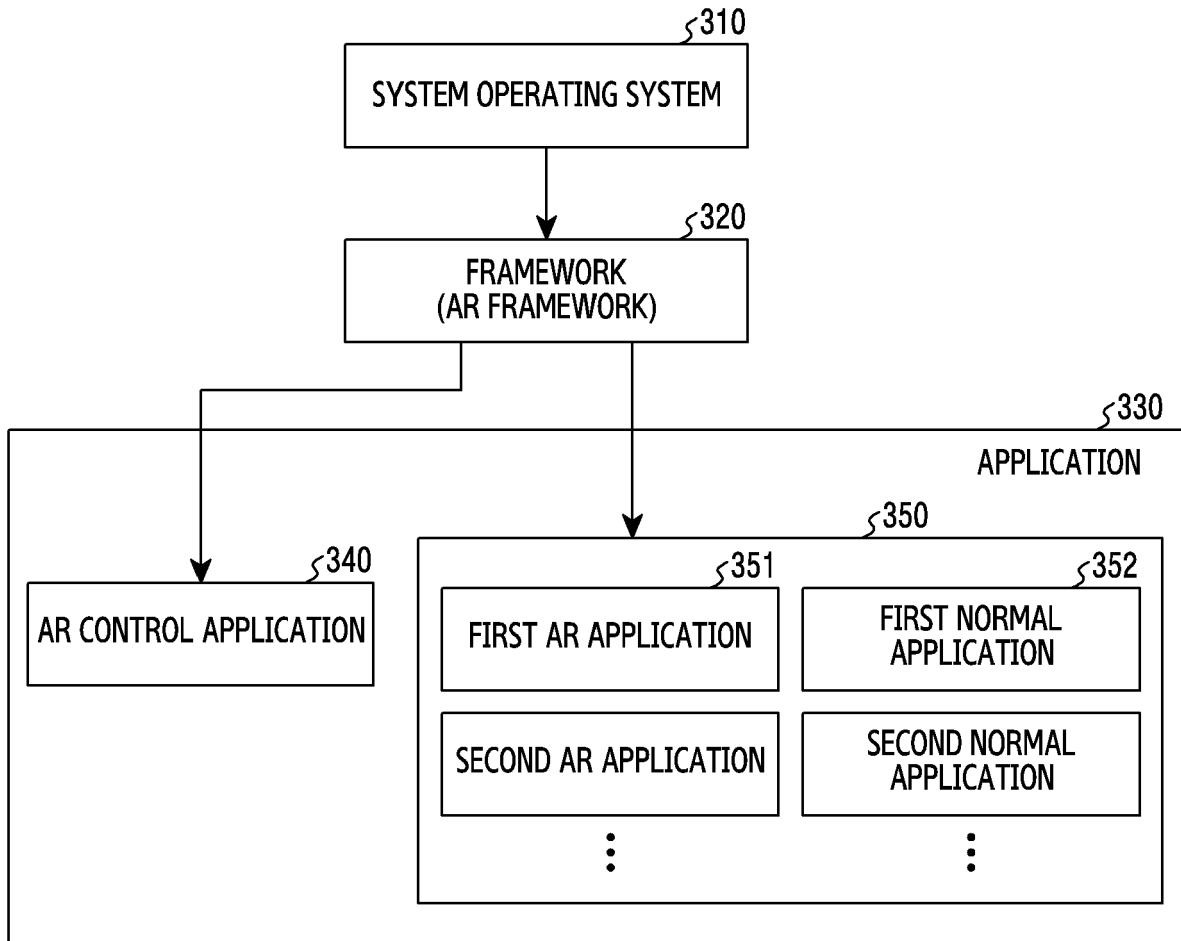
310
SYSTEM OPERATING SYSTEM

320
FRAMEWORK
(AR FRAMEWORK)

330
APPLICATION

350

340
AR CONTROL APPLICATION

351
FIRST AR APPLICATION

352
FIRST NORMAL APPLICATION

SECOND AR APPLICATION

SECOND NORMAL APPLICATION

⋮

⋮